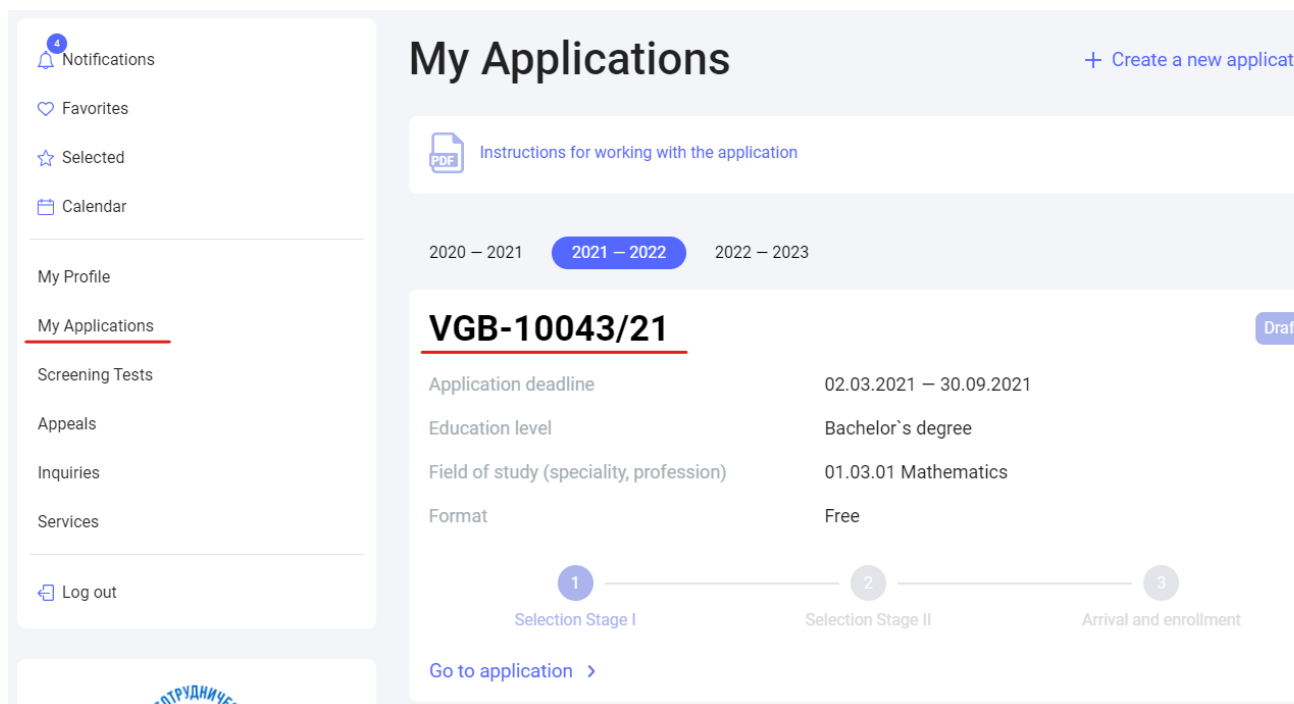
4
Notifications
Favorites
Selected
Calendar

My Profile
My Applications
Screening Tests
Appeals
Inquiries
Services

Log out

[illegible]ТРУДНИЧ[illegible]

My Applications

+ Create a new applicat

PDF Instructions for working with the application

2020 — 2021 2021 — 2022 2022 — 2023

VGB-10043/21

Draf

| Application deadline | 02.03.2021 — 30.09.2021 |
|---|---|
| Education level | Bachelor`s degree |
| Field of study (speciality, profession) | 01.03.01 Mathematics |
| Format | Free |

1 Selection Stage I
2 Selection Stage II
3 Arrival and enrollment

Go to application ›